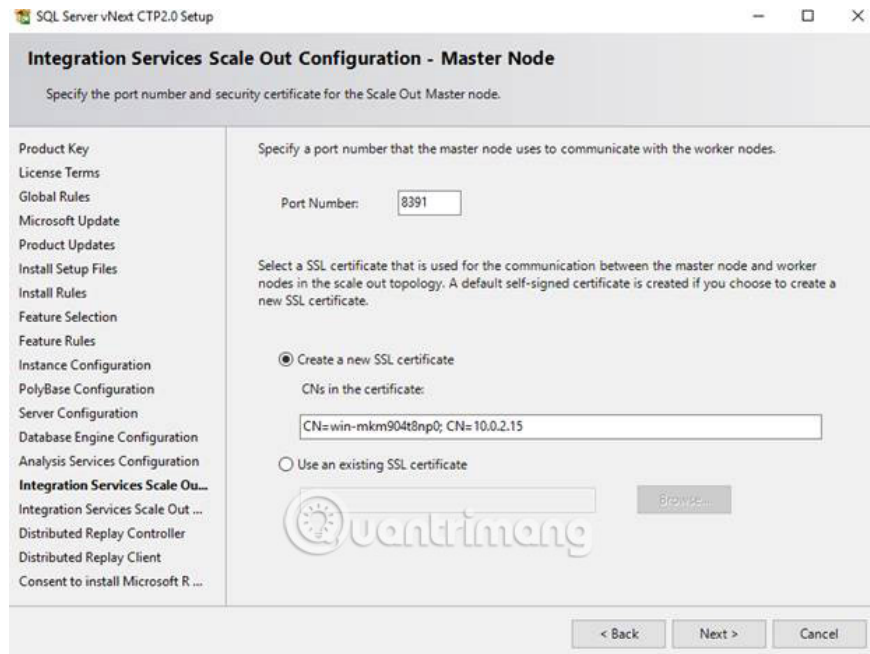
SQL Server vNext CTP2.0 Setup

Integration Services Scale Out Configuration - Master Node

Specify the port number and security certificate for the Scale Out Master node.

Product Key
License Terms
Global Rules
Microsoft Update
Product Updates
Install Setup Files
Install Rules
Feature Selection
Feature Rules
Instance Configuration
PolyBase Configuration
Server Configuration
Database Engine Configuration
Analysis Services Configuration
Integration Services Scale Ou...
Integration Services Scale Out ...
Distributed Replay Controller
Distributed Replay Client
Consent to install Microsoft R ...

Specify a port number that the master node uses to communicate with the worker nodes.

Port Number: 8391

Select a SSL certificate that is used for the communication between the master node and worker nodes in the scale out topology. A default self-signed certificate is created if you choose to create a new SSL certificate.

Create a new SSL certificate

CNs in the certificate:

CN=win-mkm904t8np0; CN=10.0.2.15

Use an existing SSL certificate

Browse...

Quantrimang

< Back Next > Cancel